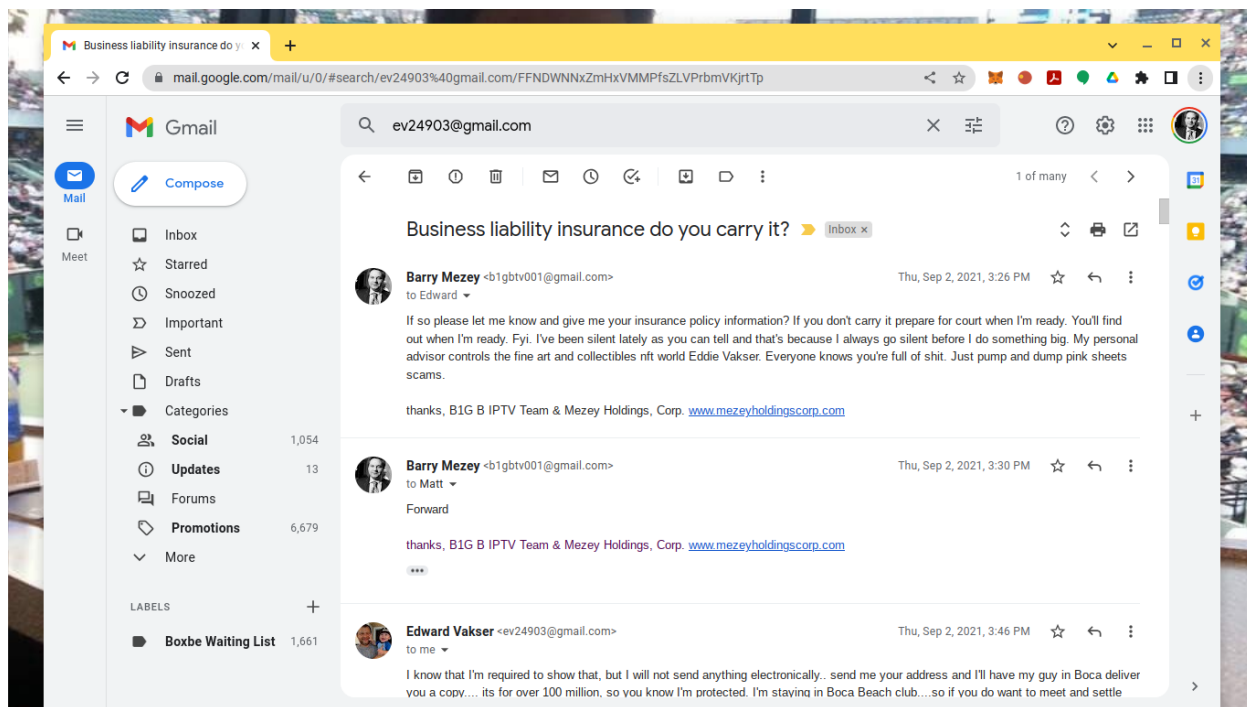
Business liability insurance do y ×

mail.google.com/mail/u/0/#search/ev24903%40gmail.com/FFNDWNNxZmHxVMMPfsZLVPrbmVKjrtTp

Gmail

ev24903@gmail.com

Mail

Meet

Compose

Inbox
Starred
Snoozed
Important
Sent
Drafts
Categories
Social 1,054
Updates 13
Forums
Promotions 6,679
More

LABELS

Boxbe Waiting List 1,661

1 of many

Business liability insurance do you carry it? Inbox ×

Barry Mezey <b1gbtv001@gmail.com> Thu, Sep 2, 2021, 3:26 PM
to Edward

If so please let me know and give me your insurance policy information? If you don't carry it prepare for court when I'm ready. You'll find out when I'm ready. Fyi. I've been silent lately as you can tell and that's because I always go silent before I do something big. My personal advisor controls the fine art and collectibles nft world Eddie Vakser. Everyone knows you're full of shit. Just pump and dump pink sheets scams.

thanks, B1G B IPTV Team & Mezey Holdings, Corp. www.mezeyholdingscorp.com

Barry Mezey <b1gbtv001@gmail.com> Thu, Sep 2, 2021, 3:30 PM
to Matt

Forward

thanks, B1G B IPTV Team & Mezey Holdings, Corp. www.mezeyholdingscorp.com

Edward Vakser <ev24903@gmail.com> Thu, Sep 2, 2021, 3:46 PM
to me

I know that I'm required to show that, but I will not send anything electronically.. send me your address and I'll have my guy in Boca deliver you a copy.... its for over 100 million, so you know I'm protected. I'm staying in Boca Beach club....so if you do want to meet and settle